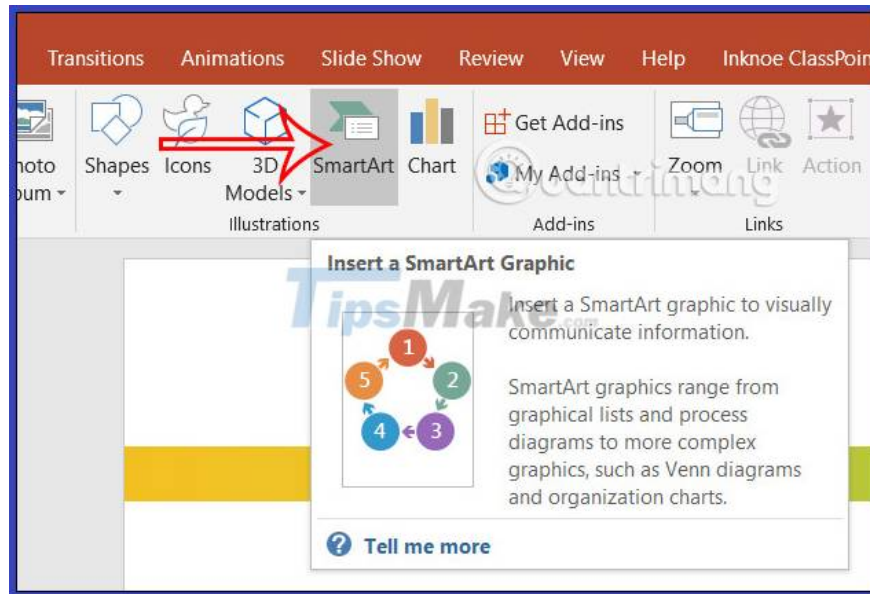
Transitions Animations Slide Show Review View Help Inknoe ClassPoin

hoto bum Shapes Icons 3D Models SmartArt Chart

Illustrations

Get Add-ins

My Add-ins

Add-ins

Zoom Link Action

Links

Insert a SmartArt Graphic

Insert a SmartArt graphic to visually communicate information.

1 2 3 4 5

SmartArt graphics range from graphical lists and process diagrams to more complex graphics, such as Venn diagrams and organization charts.

Tell me more

TipsMake.com

Quantrimang